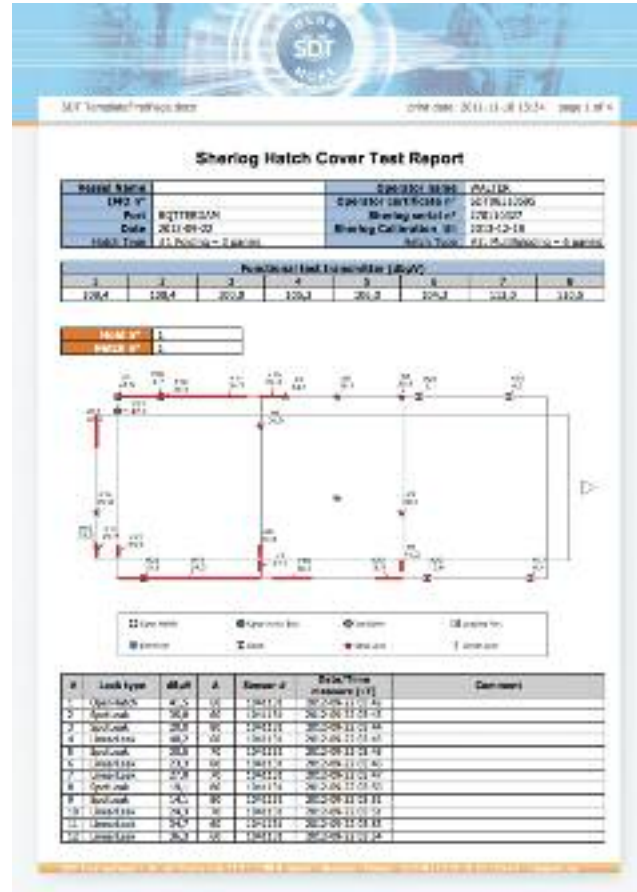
SDT

SDT Template/Prefixes.docx print date: 2011-11-28 13:34 page 1 of 4

Sherlog Hatch Cover Test Report

| Vessel Name | | Operator name | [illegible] |
|---|---|---|---|
| IMO N° | | Operator certificate n° | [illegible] |
| Port | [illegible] | Sherlog serial n° | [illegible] |
| Date | 2011-09-22 | Sherlog Calibration ID | 2010-12-18 |
| Hatch Type | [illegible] | Hatch Type | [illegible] |

| Functional test transmitter (dBµV) | | | | | | | |
|---|---|---|---|---|---|---|---|
| 1 | 2 | 3 | 4 | 5 | 6 | 7 | 8 |
| 108,4 | 108,4 | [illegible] | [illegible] | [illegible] | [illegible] | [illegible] | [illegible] |

| Hold N° | 1 |
|---|---|
| Hatch N° | 1 |

| # | Leak type | dBuV | A | Sensor # | Date/Time measure | Comment |
|---|---|---|---|---|---|---|
| 1 | Open Hatch | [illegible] | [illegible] | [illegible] | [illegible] | |
| 2 | Spot Leak | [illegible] | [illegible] | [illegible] | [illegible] | |
| 3 | Spot Leak | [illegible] | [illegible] | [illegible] | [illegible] | |
| 4 | Linear Leak | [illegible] | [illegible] | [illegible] | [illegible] | |
| 5 | Spot Leak | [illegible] | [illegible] | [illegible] | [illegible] | |
| 6 | Linear Leak | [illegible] | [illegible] | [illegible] | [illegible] | |
| 7 | Linear Leak | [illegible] | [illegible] | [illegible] | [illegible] | |
| 8 | Spot Leak | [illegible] | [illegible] | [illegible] | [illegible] | |
| 9 | Spot Leak | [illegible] | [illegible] | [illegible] | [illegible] | |
| 10 | Linear Leak | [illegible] | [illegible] | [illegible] | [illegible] | |
| 11 | Linear Leak | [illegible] | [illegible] | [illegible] | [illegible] | |
| 12 | Linear Leak | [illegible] | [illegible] | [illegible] | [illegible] | |

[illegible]